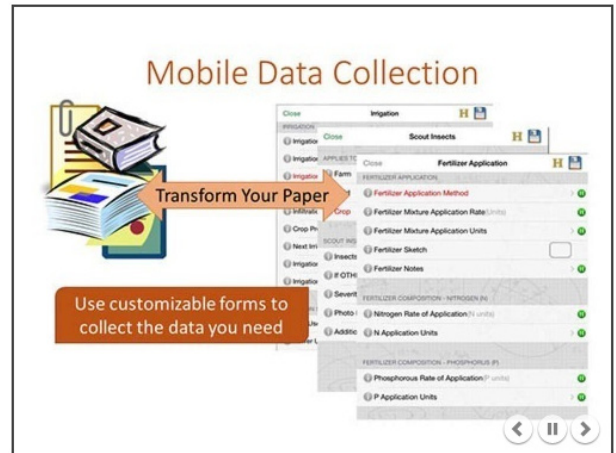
Mobile Data Collection

Close Irrigation H
IRRIGATION
Irrigation
Irrigation
Irrigation
Infiltratio
Crop Pr
Next Irri
Irrigation
Irrigation

Close Scout Insects H
APPLIES TO
Farm
Crop
SCOUT INS
Insects
If OTH
Severit
Photo
Additic

Close Fertilizer Application H
FERTILIZER APPLICATION
Fertilizer Application Method
Fertilizer Mixture Application Rate (Units)
Fertilizer Mixture Application Units
Fertilizer Sketch
Fertilizer Notes
FERTILIZER COMPOSITION - NITROGEN (N)
Nitrogen Rate of Application (N units)
N Application Units
FERTILIZER COMPOSITION - PHOSPHORUS (P)
Phosphorous Rate of Application (P units)
P Application Units

Transform Your Paper

Use customizable forms to collect the data you need